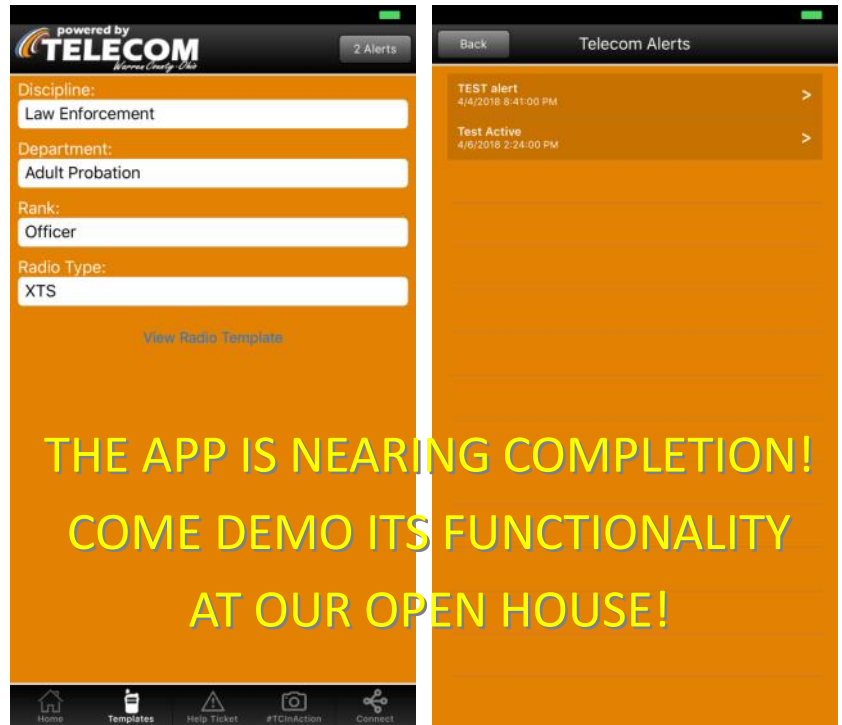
powered by TELECOM Warren County Ohio

2 Alerts

Discipline:
Law Enforcement

Department:
Adult Probation

Rank:
Officer

Radio Type:
XTS

View Radio Template

Home Templates Help Ticket #TCInAction Connect

Back Telecom Alerts

TEST alert
4/4/2018 8:41:00 PM
>

Test Active
4/6/2018 2:24:00 PM
>

THE APP IS NEARING COMPLETION!
COME DEMO ITS FUNCTIONALITY
AT OUR OPEN HOUSE!